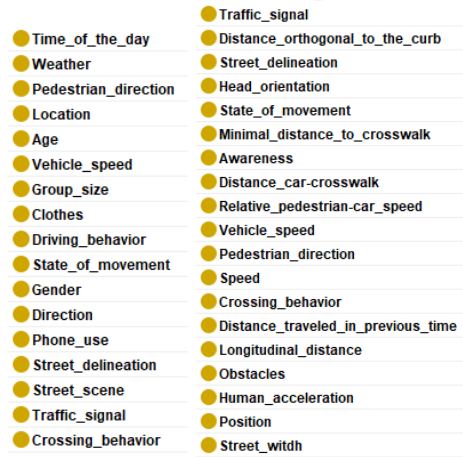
Time_of_the_day
Weather
Pedestrian_direction
Location
Age
Vehicle_speed
Group_size
Clothes
Driving_behavior
State_of_movement
Gender
Direction
Phone_use
Street_delineation
Street_scene
Traffic_signal
Crossing_behavior

Traffic_signal
Distance_orthogonal_to_the_curb
Street_delineation
Head_orientation
State_of_movement
Minimal_distance_to_crosswalk
Awareness
Distance_car-crosswalk
Relative_pedestrian-car_speed
Vehicle_speed
Pedestrian_direction
Speed
Crossing_behavior
Distance_traveled_in_previous_time
Longitudinal_distance
Obstacles
Human_acceleration
Position
Street_witdh